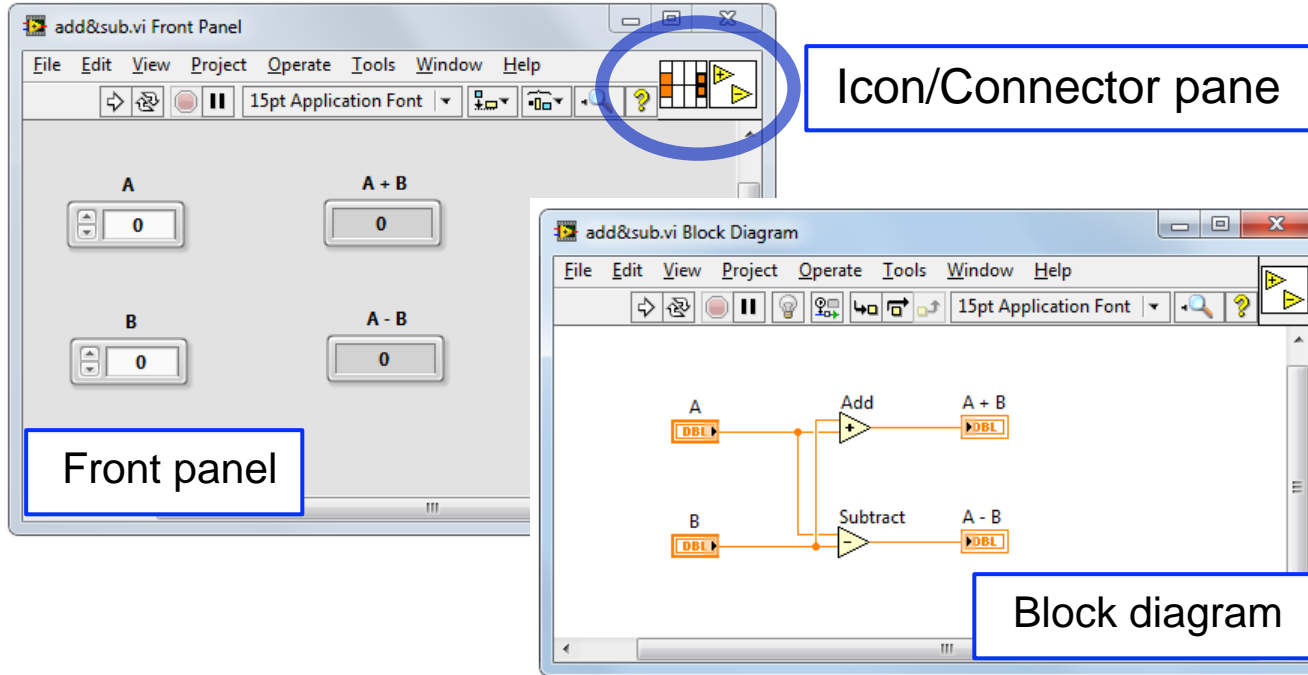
add&sub.vi Front Panel

File Edit View Project Operate Tools Window Help

15pt Application Font

Icon/Connector pane

A

0

A + B

0

B

0

A - B

0

Front panel

add&sub.vi Block Diagram

File Edit View Project Operate Tools Window Help

15pt Application Font

A

DBL

Add

A + B

DBL

B

DBL

Subtract

A - B

DBL

Block diagram